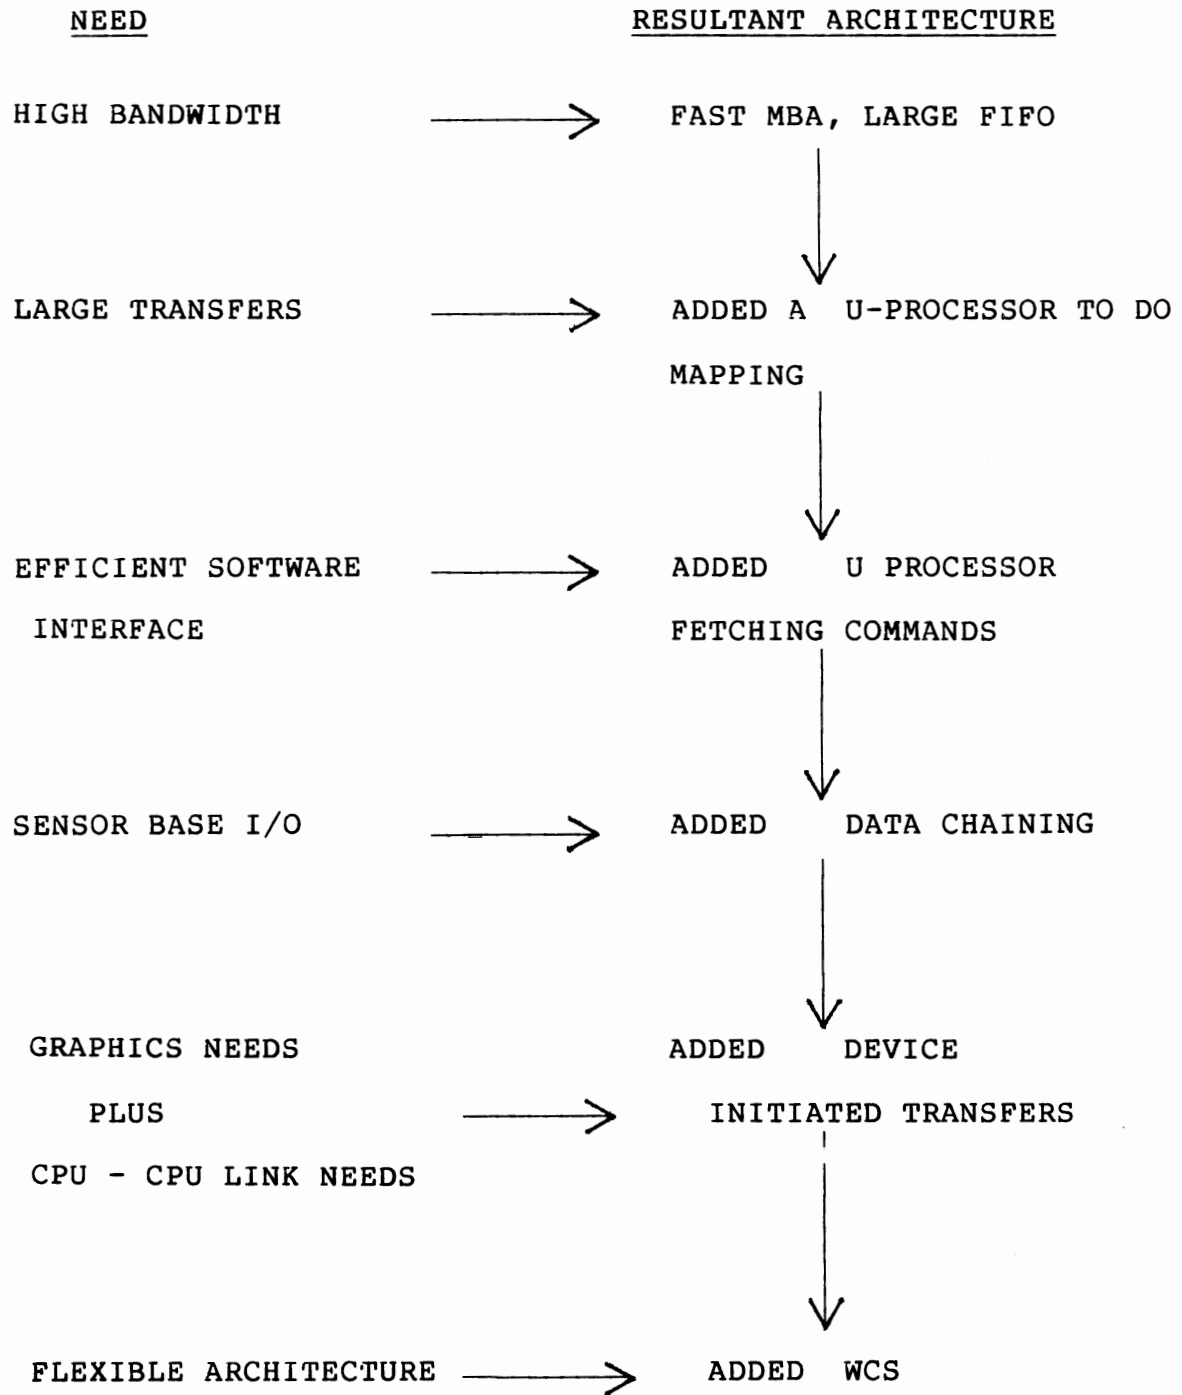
| NEED | RESULTANT ARCHITECTURE |
|---|---|
| HIGH BANDWIDTH | FAST MBA, LARGE FIFO |
| LARGE TRANSFERS | ADDED A U-PROCESSOR TO DO MAPPING |
| EFFICIENT SOFTWARE INTERFACE | ADDED U PROCESSOR FETCHING COMMANDS |
| SENSOR BASE I/O | ADDED DATA CHAINING |
| GRAPHICS NEEDS PLUS CPU - CPU LINK NEEDS | ADDED DEVICE INITIATED TRANSFERS |
| FLEXIBLE ARCHITECTURE | ADDED WCS |